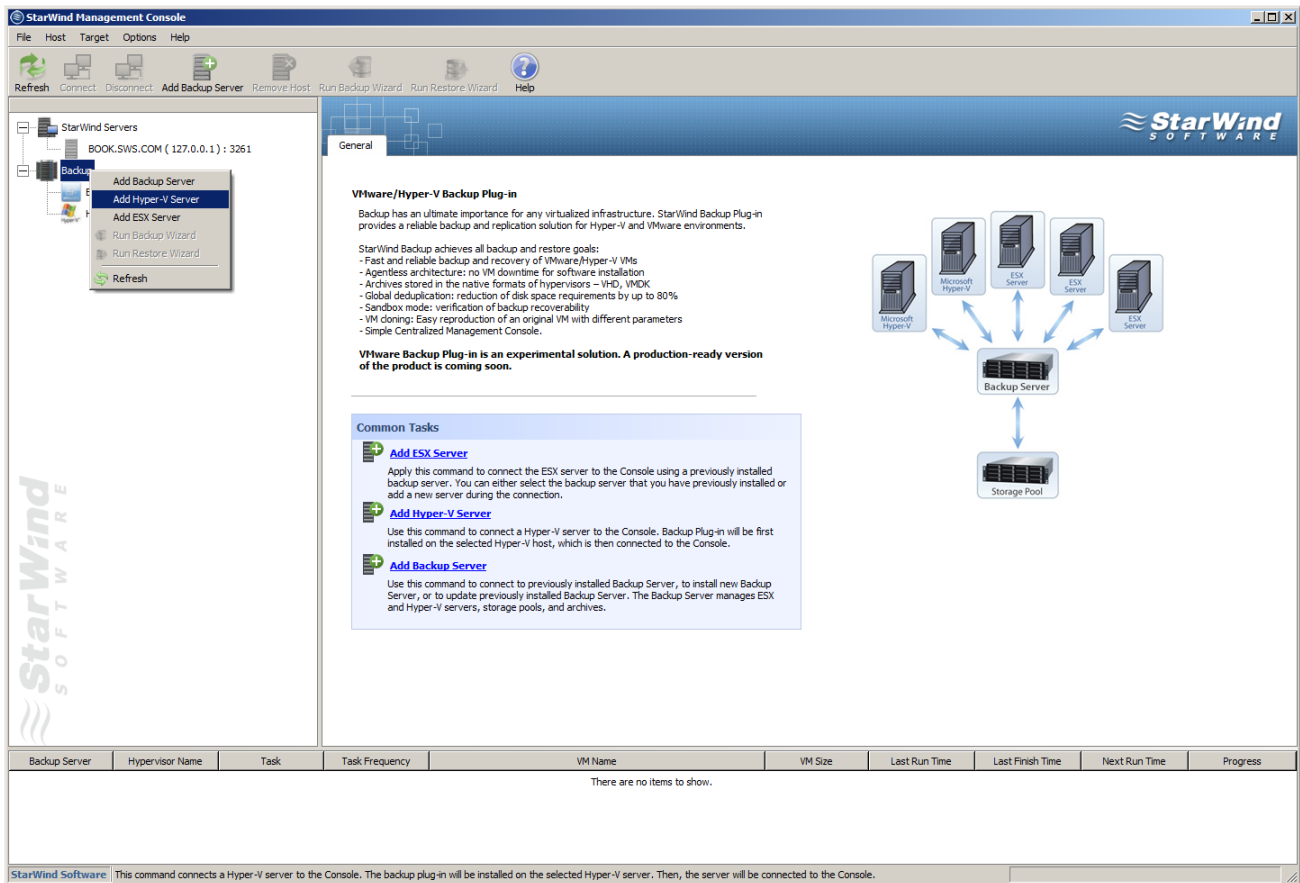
StarWind Management Console

File Host Target Options Help

Refresh Connect Disconnect Add Backup Server Remove Host Run Backup Wizard Run Restore Wizard Help

StarWind Servers
BOOK.SWS.COM ( 127.0.0.1 ) : 3261
Backup

Add Backup Server
Add Hyper-V Server
Add ESX Server
Run Backup Wizard
Run Restore Wizard
Refresh

StarWind SOFTWARE

General

StarWind SOFTWARE

VMware/Hyper-V Backup Plug-in

Backup has an ultimate importance for any virtualized infrastructure. StarWind Backup Plug-in provides a reliable backup and replication solution for Hyper-V and VMware environments.

StarWind Backup achieves all backup and restore goals:
- Fast and reliable backup and recovery of VMware/Hyper-V VMs
- Agentless architecture: no VM downtime for software installation
- Archives stored in the native formats of hypervisors – VHD, VMDK
- Global deduplication: reduction of disk space requirements by up to 80%
- Sandbox mode: verification of backup recoverability
- VM cloning: Easy reproduction of an original VM with different parameters
- Simple Centralized Management Console.

VMware Backup Plug-in is an experimental solution. A production-ready version of the product is coming soon.

Microsoft Hyper-V
Microsoft Hyper-V
ESX Server
ESX Server
ESX Server
Backup Server
Storage Pool

Common Tasks

Add ESX Server
Apply this command to connect the ESX server to the Console using a previously installed backup server. You can either select the backup server that you have previously installed or add a new server during the connection.

Add Hyper-V Server
Use this command to connect a Hyper-V server to the Console. Backup Plug-in will be first installed on the selected Hyper-V host, which is then connected to the Console.

Add Backup Server
Use this command to connect to previously installed Backup Server, to install new Backup Server, or to update previously installed Backup Server. The Backup Server manages ESX and Hyper-V servers, storage pools, and archives.

| Backup Server | Hypervisor Name | Task | Task Frequency | VM Name | VM Size | Last Run Time | Last Finish Time | Next Run Time | Progress |
|---|---|---|---|---|---|---|---|---|---|

There are no items to show.

StarWind Software This command connects a Hyper-V server to the Console. The backup plug-in will be installed on the selected Hyper-V server. Then, the server will be connected to the Console.